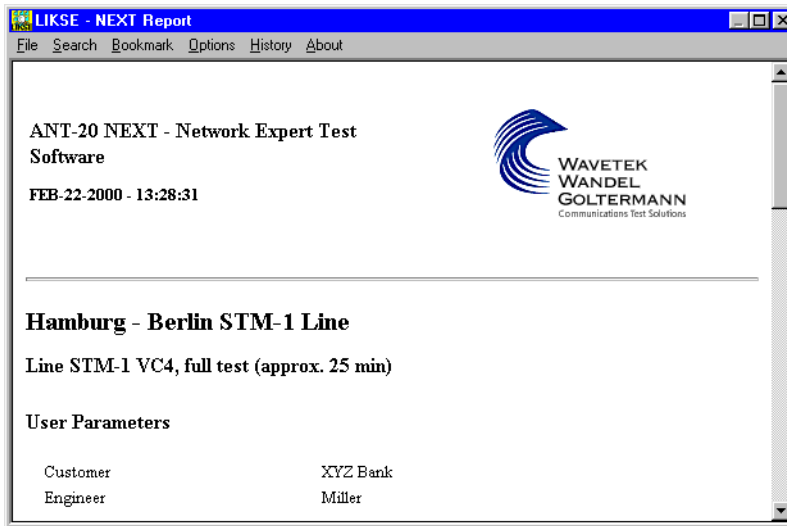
LIKSE - NEXT Report

File Search Bookmark Options History About

ANT-20 NEXT - Network Expert Test Software

FEB-22-2000 - 13:28:31

WAVETEK
WANDEL
GOLTERMANN
Communications Test Solutions

Hamburg - Berlin STM-1 Line

Line STM-1 VC4, full test (approx. 25 min)

User Parameters

| Customer | XYZ Bank |
|---|---|
| Engineer | Miller |